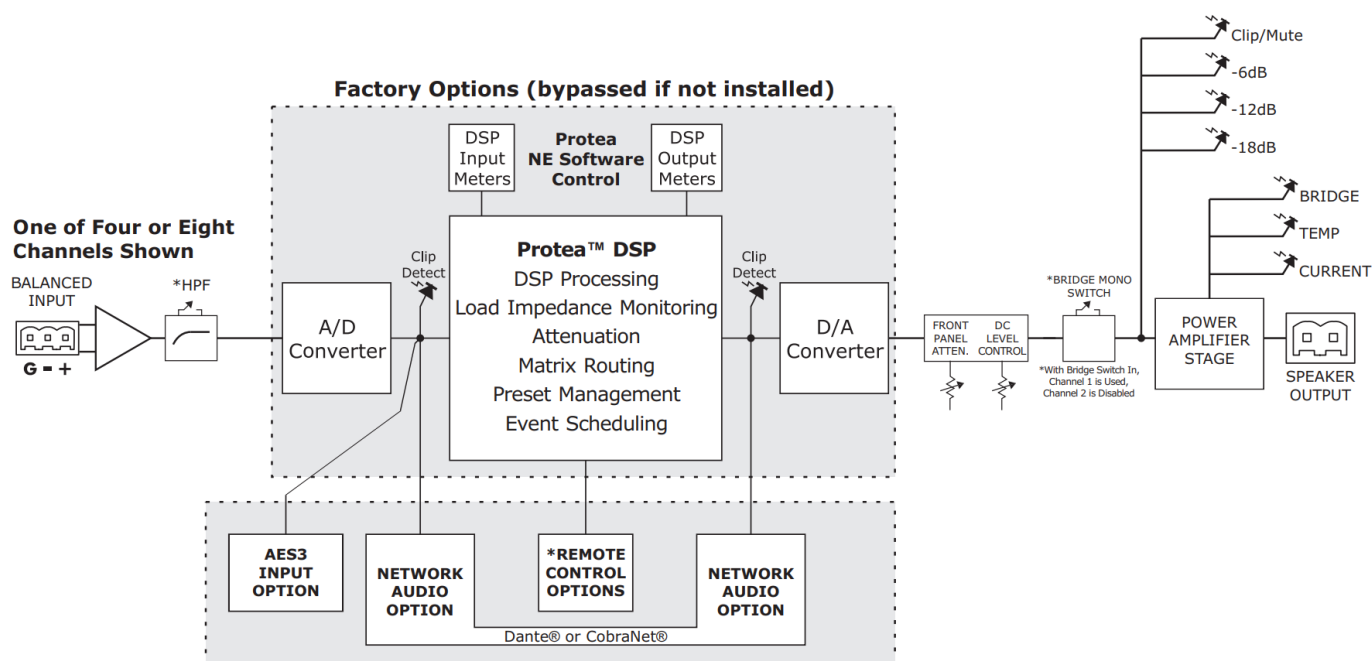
Factory Options (bypassed if not installed)

One of Four or Eight Channels Shown

BALANCED INPUT

G - +

*HPF

A/D Converter

Clip Detect

DSP Input Meters

Protea NE Software Control

DSP Output Meters

Protea™ DSP
DSP Processing
Load Impedance Monitoring
Attenuation
Matrix Routing
Preset Management
Event Scheduling

Clip Detect

D/A Converter

FRONT PANEL ATTEN.

DC LEVEL CONTROL

*BRIDGE MONO SWITCH

*With Bridge Switch In, Channel 1 is Used, Channel 2 is Disabled

Clip/Mute

-6dB

-12dB

-18dB

BRIDGE

TEMP

CURRENT

POWER AMPLIFIER STAGE

SPEAKER OUTPUT

AES3 INPUT OPTION

NETWORK AUDIO OPTION

*REMOTE CONTROL OPTIONS

NETWORK AUDIO OPTION

Dante® or CobraNet®